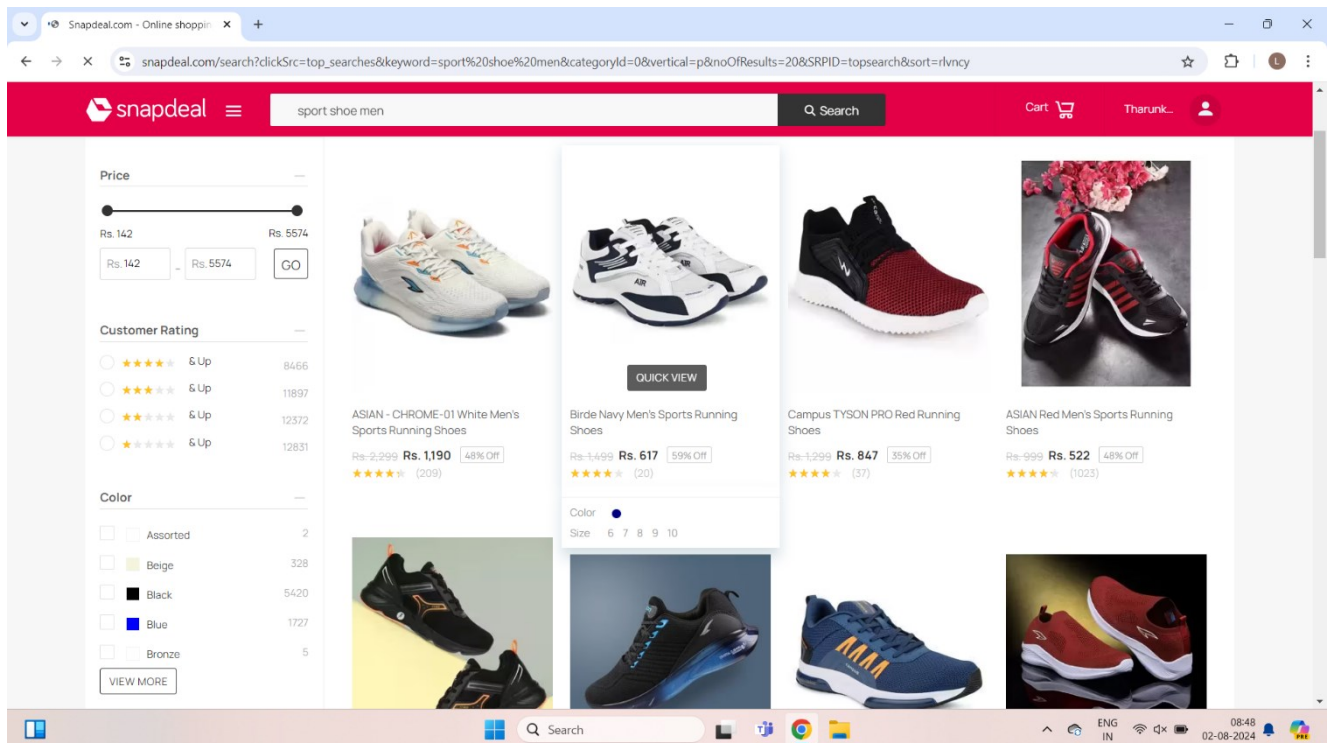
Snapdeal.com - Online shoppin ×

snapdeal.com/search?clickSrc=top_searches&keyword=sport%20shoe%20men&categoryId=0&vertical=p&noOfResults=20&SRPID=topsearch&sort=rlvncy

snapdeal

sport shoe men

Search

Cart

Tharunk...

Price

Rs. 142

Rs. 5574

Rs. 142

Rs. 5574

GO

Customer Rating

& Up 8466

& Up 11897

& Up 12372

& Up 12831

Color

Assorted 2

Beige 328

Black 5420

Blue 1727

Bronze 5

VIEW MORE

ASIAN - CHROME-01 White Men's Sports Running Shoes

Rs. 2,299 Rs. 1,190 48% Off

(209)

QUICK VIEW

Birde Navy Men's Sports Running Shoes

Rs. 1,499 Rs. 617 59% Off

(20)

Color

Size 6 7 8 9 10

Campus TYSON PRO Red Running Shoes

Rs. 1,299 Rs. 847 35% Off

(37)

ASIAN Red Men's Sports Running Shoes

Rs. 999 Rs. 522 48% Off

(1023)

Search

ENG IN

08:48
02-08-2024